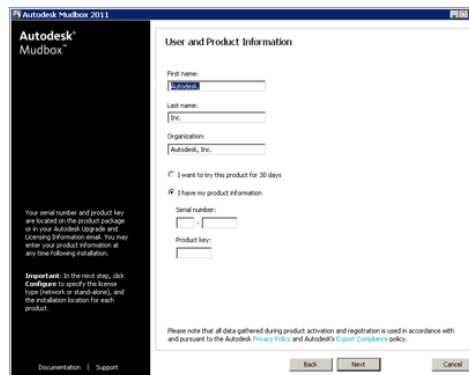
Autodesk Mudbox 2011

Autodesk®
Mudbox™

User and Product Information

First name:
Autodesk

Last name:
Inc.

Organization:
Autodesk, Inc.

I want to try this product for 30 days

I have my product information

Serial number:
-

Product key:

Your serial number and product key are located on the product package or in your Autodesk Upgrade and Licensing Information email. You may enter your product information at any time following installation.

Important: In the next step, click Configure to specify the license type (network or stand-alone), and the installation location for each product.

Please note that all data gathered during product activation and registration is used in accordance with and pursuant to the Autodesk Privacy Policy and Autodesk's Export Compliance policy.

Documentation | Support

Back Next Cancel